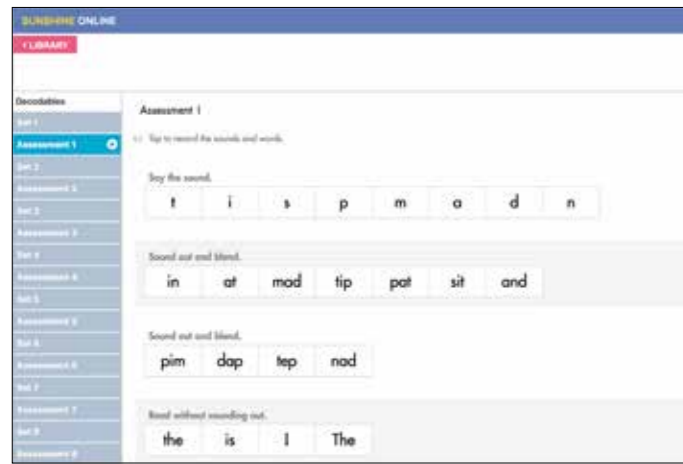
SUNSHINE ONLINE

< LIBRARY

Decodables

Set 1

Assessment 1

Set 2

Assessment 2

Set 3

Assessment 3

Set 4

Assessment 4

Set 5

Assessment 5

Set 6

Assessment 6

Set 7

Assessment 7

Set 8

Assessment 8

Assessment 1

Tap to record the sounds and words.

Say the sound.

| t | i | s | p | m | a | d | n |
|---|---|---|---|---|---|---|---|

Sound out and blend.

| in | at | mad | tip | pat | sit | and |
|---|---|---|---|---|---|---|

Sound out and blend.

| pim | dap | tep | nad |
|---|---|---|---|

Read without sounding out.

| the | is | I | The |
|---|---|---|---|